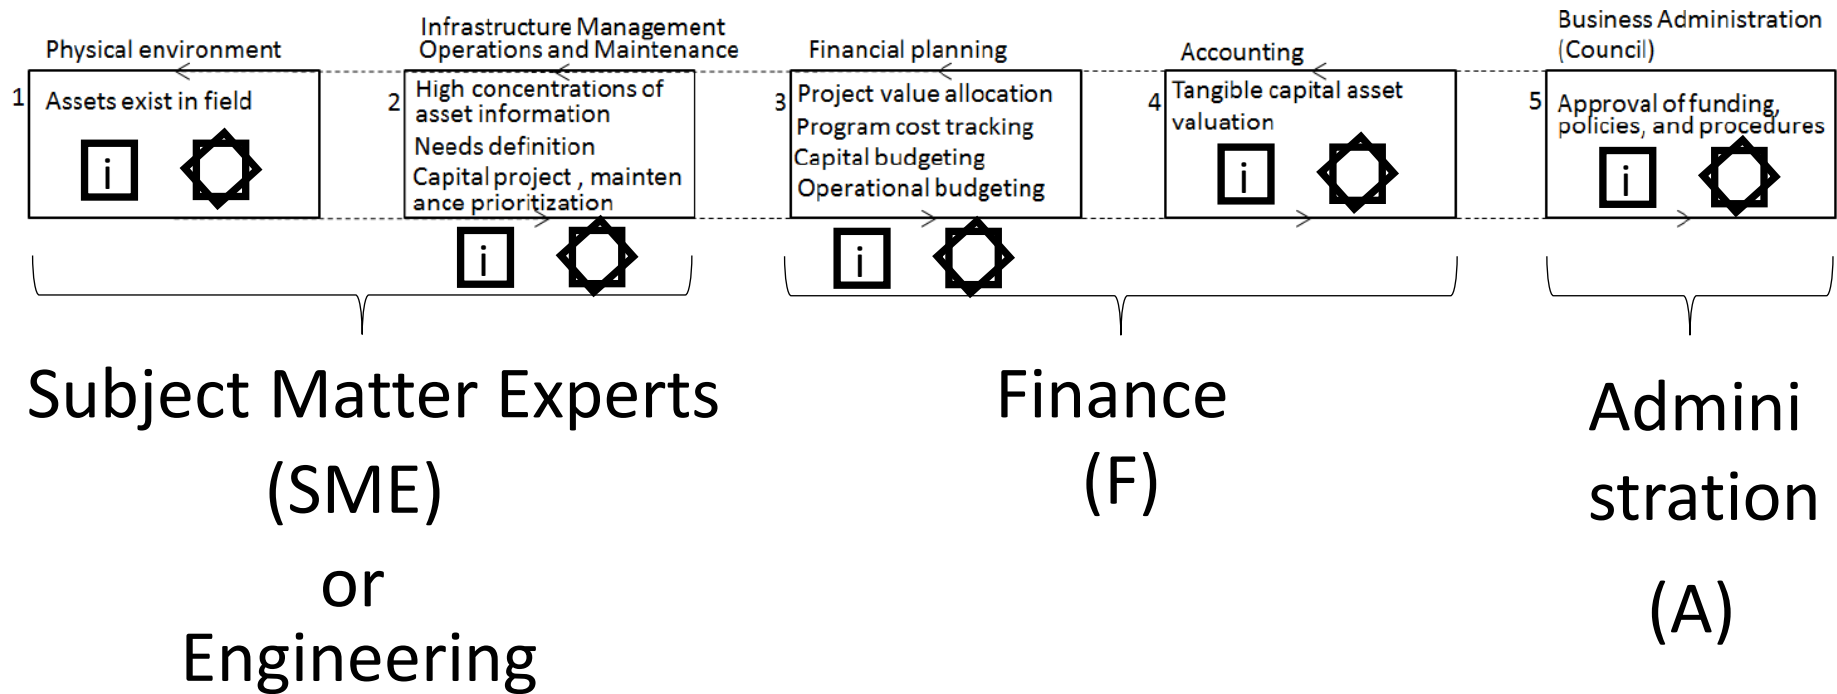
Physical environment

1 Assets exist in field

i

Infrastructure Management Operations and Maintenance

2 High concentrations of asset information
Needs definition
Capital project , mainten ance prioritization

i

Financial planning

3 Project value allocation
Program cost tracking
Capital budgeting
Operational budgeting

i

Accounting

4 Tangible capital asset valuation

i

Business Administration (Council)

5 Approval of funding, policies, and procedures

i

Subject Matter Experts (SME) or Engineering

Finance (F)

Admini stration (A)